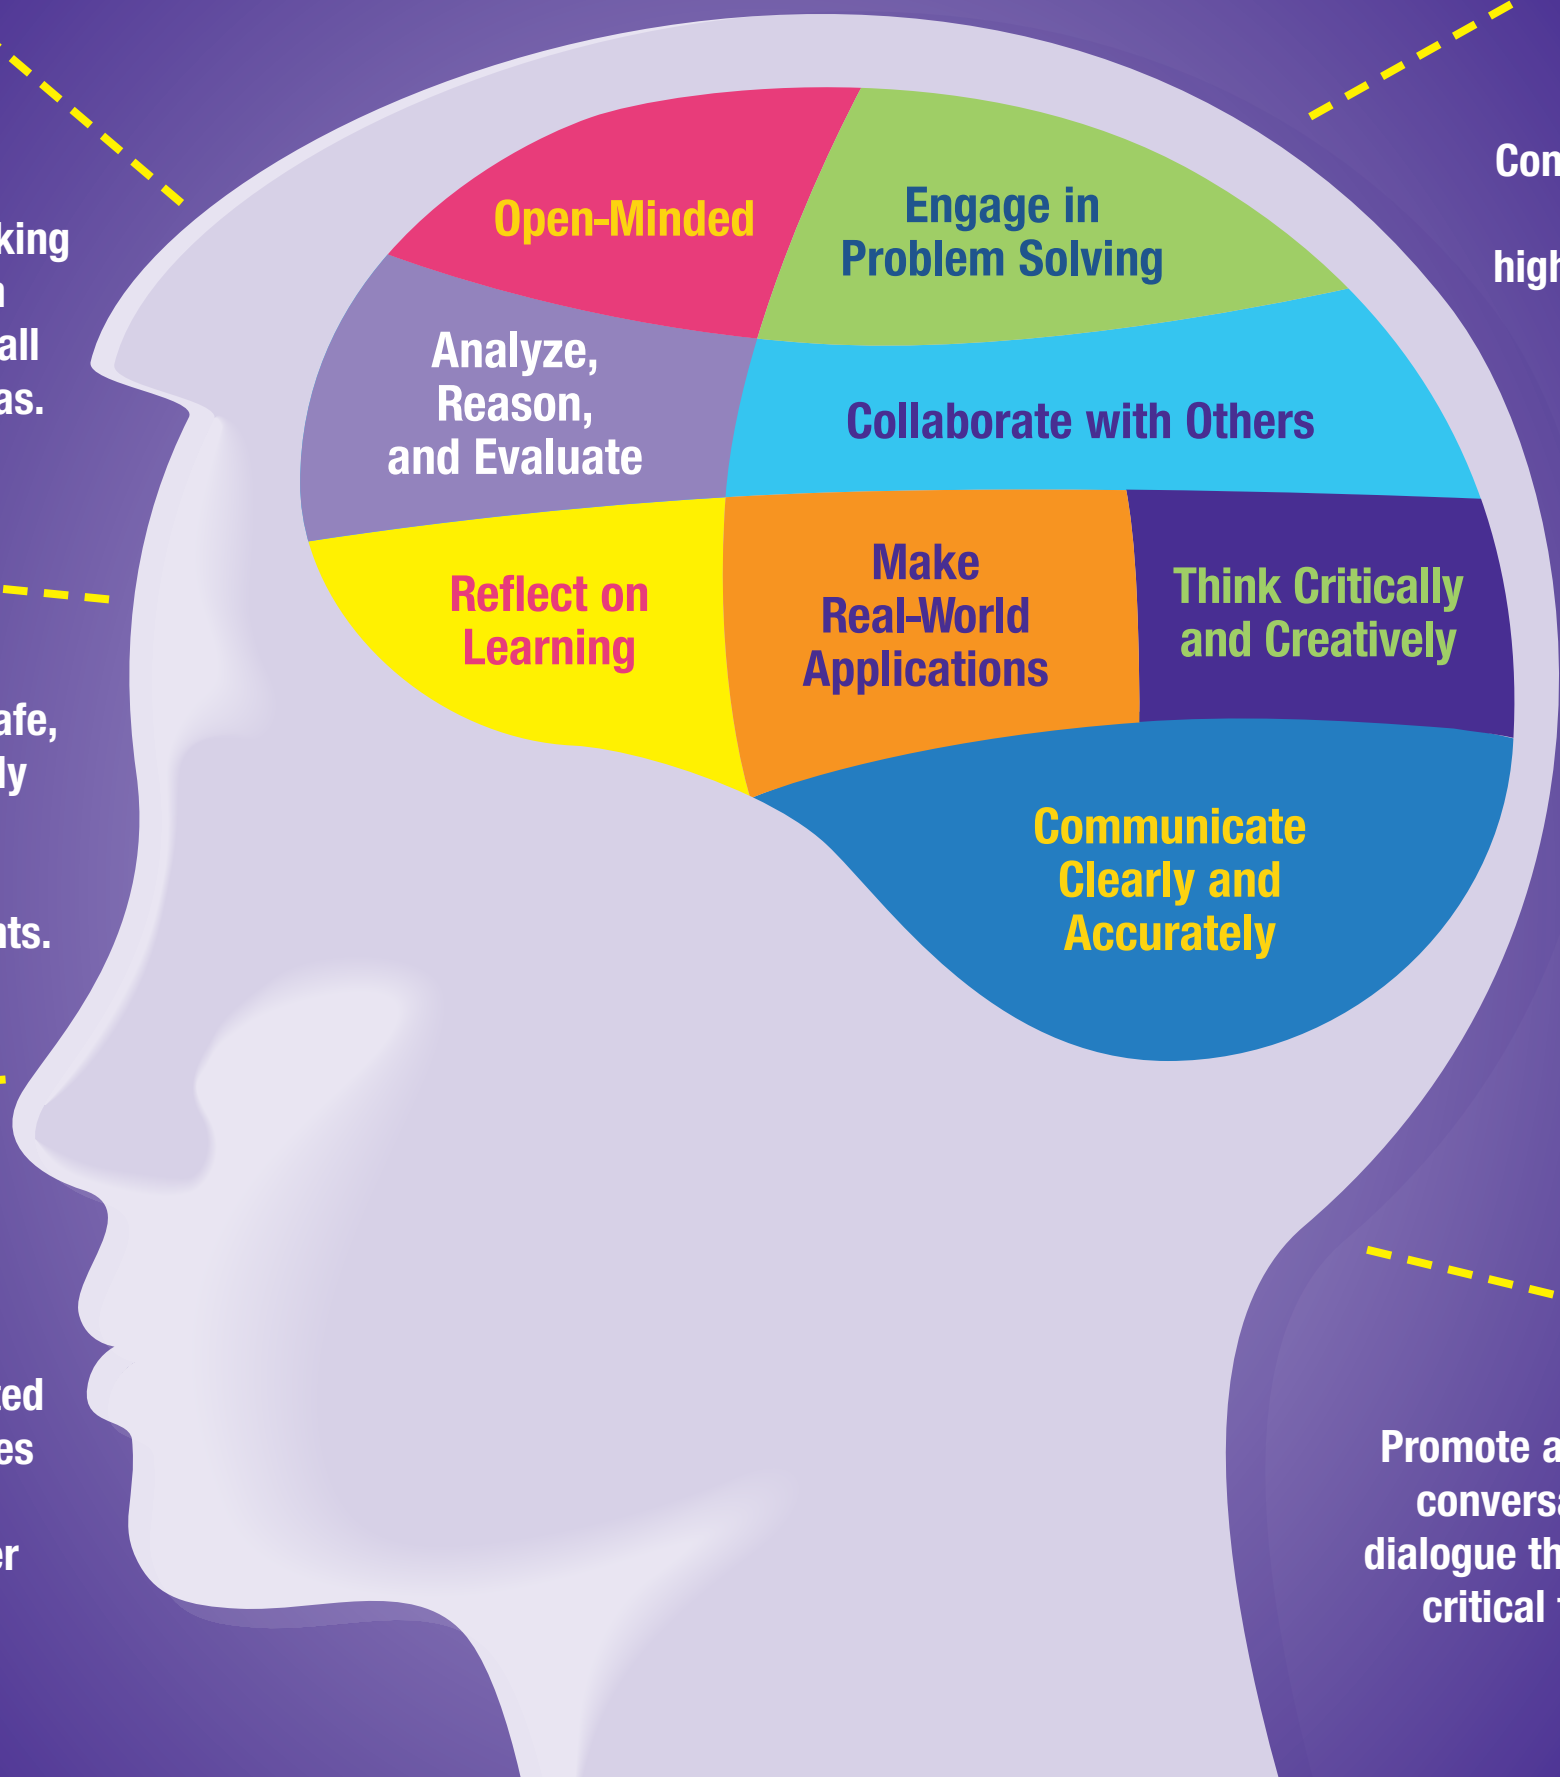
king
n
all
as.

afe,
ly

nts.

ed
es

er

Open-Minded

Engage in Problem Solving

Analyze, Reason, and Evaluate

Collaborate with Others

Reflect on Learning

Make Real-World Applications

Think Critically and Creatively

Communicate Clearly and Accurately

Con

high

Promote a
conversa
dialogue th
critical